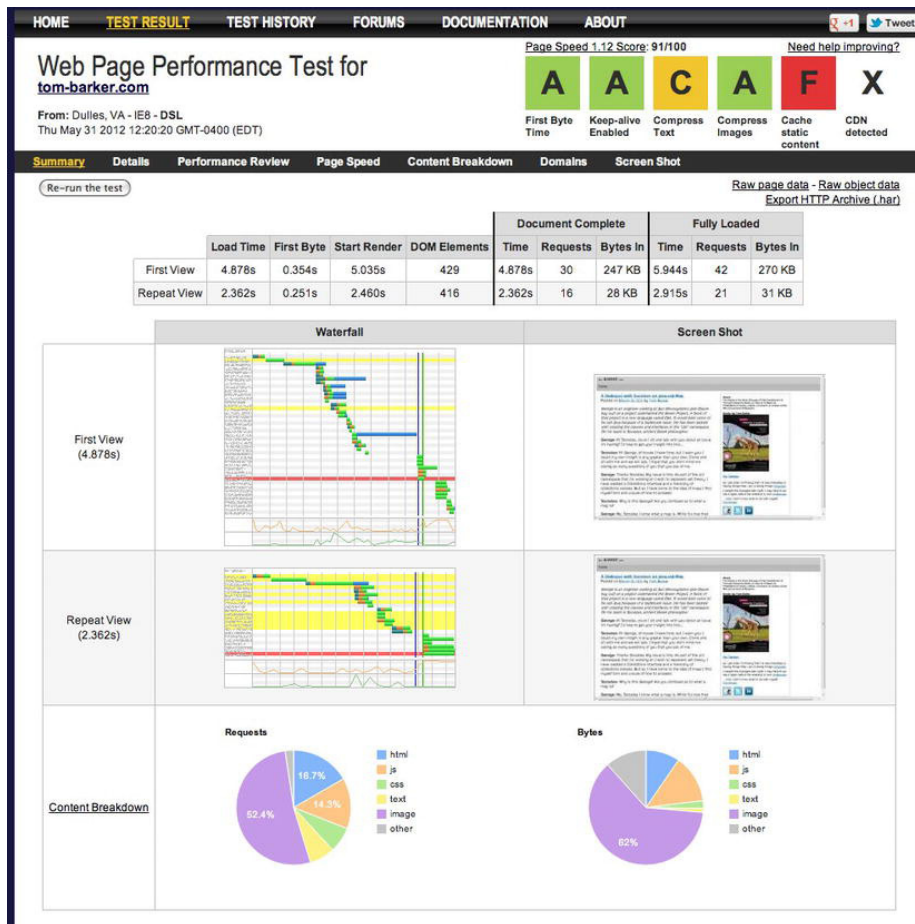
HOME TEST RESULT TEST HISTORY FORUMS DOCUMENTATION ABOUT +1 Tweet

Web Page Performance Test for
tom-barker.com

From: Dulles, VA - IE8 - DSL
Thu May 31 2012 12:20:20 GMT-0400 (EDT)

Page Speed 1.12 Score: 91/100
Need help improving?

A First Byte Time
A Keep-alive Enabled
C Compress Text
A Compress Images
F Cache static content
X CDN detected

Summary Details Performance Review Page Speed Content Breakdown Domains Screen Shot

Re-run the test

Raw page data - Raw object data
Export HTTP Archive (.har)

| | Load Time | First Byte | Start Render | DOM Elements | Document Complete Time | Requests | Bytes In | Fully Loaded Time | Requests | Bytes In |
|---|---|---|---|---|---|---|---|---|---|---|
| First View | 4.878s | 0.354s | 5.035s | 429 | 4.878s | 30 | 247 KB | 5.944s | 42 | 270 KB |
| Repeat View | 2.362s | 0.251s | 2.460s | 416 | 2.362s | 16 | 28 KB | 2.915s | 21 | 31 KB |

| | Waterfall | Screen Shot |
|---|---|---|
| First View (4.878s) | | |
| Repeat View (2.362s) | | |

Content Breakdown

Requests
16.7%
14.3%
52.4%
html
js
css
text
image
other

Bytes
62%
html
js
css
text
image
other